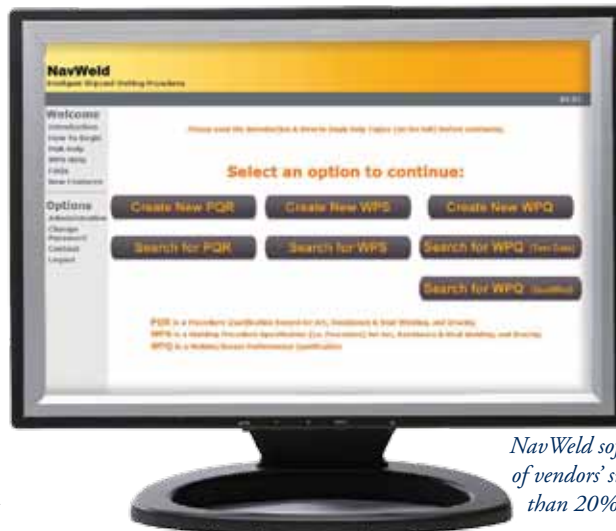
NavWeld
Intelligent Shipyard Welding Procedures

Welcome
Introduction
How to Begin
PQR Help
WPS Help
FAQs
New Features

Options
Administration
Change Password
Contact
Logout

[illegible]

Select an option to continue:

Create New PQR
Create New WPS
Create New WPQ
Search for PQR
Search for WPS
Search for WPQ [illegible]
Search for WPQ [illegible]

PQR is a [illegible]
WPS is a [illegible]
WPQ is a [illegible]

NavWeld so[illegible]
of vendors' s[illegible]
than 20%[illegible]